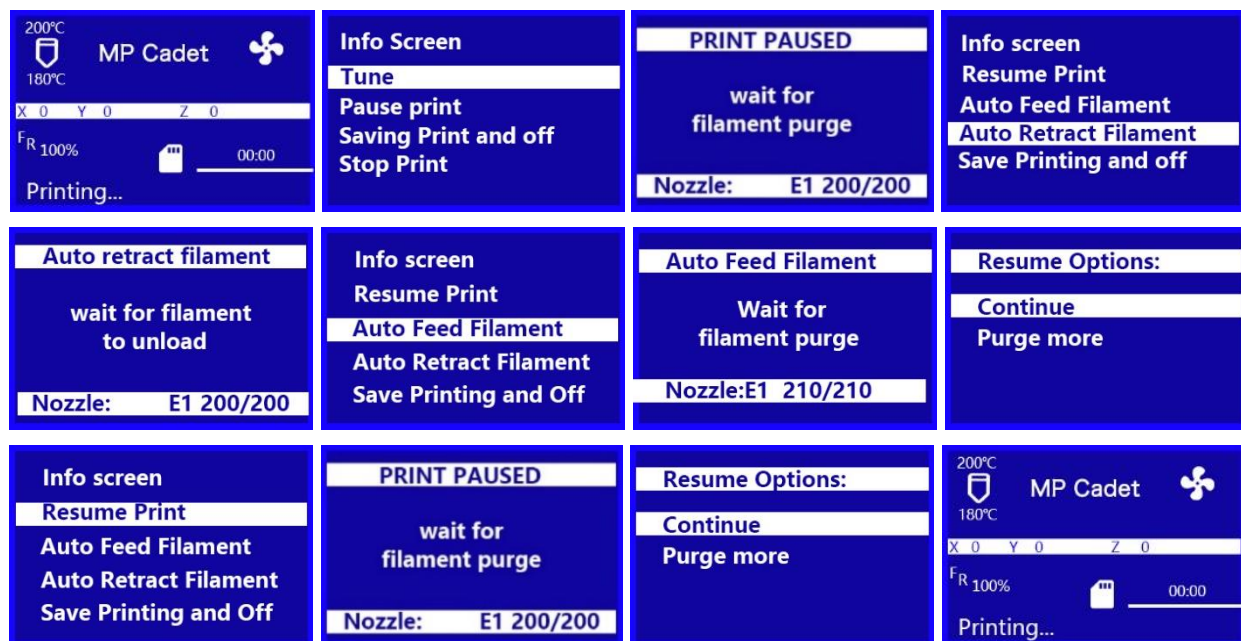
200°C
180°C
MP Cadet
X 0 Y 0 Z 0
$F_R$ 100%
00:00
Printing...

Info Screen
Tune
Pause print
Saving Print and off
Stop Print

PRINT PAUSED
wait for filament purge
Nozzle: E1 200/200

Info screen
Resume Print
Auto Feed Filament
Auto Retract Filament
Save Printing and off

Auto retract filament
wait for filament to unload
Nozzle: E1 200/200

Info screen
Resume Print
Auto Feed Filament
Auto Retract Filament
Save Printing and Off

Auto Feed Filament
Wait for filament purge
Nozzle:E1 210/210

Resume Options:
Continue
Purge more

Info screen
Resume Print
Auto Feed Filament
Auto Retract Filament
Save Printing and Off

PRINT PAUSED
wait for filament purge
Nozzle: E1 200/200

Resume Options:
Continue
Purge more

200°C
180°C
MP Cadet
X 0 Y 0 Z 0
$F_R$ 100%
00:00
Printing...